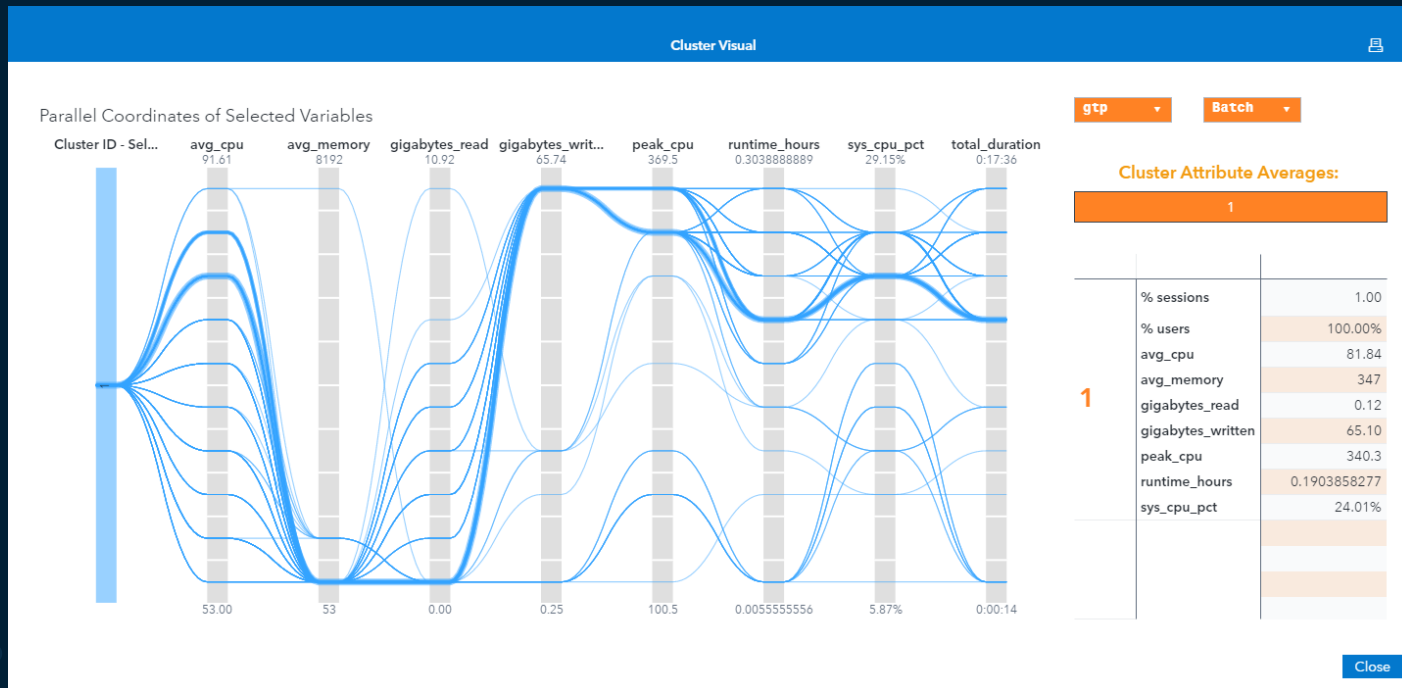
Cluster Visual

Parallel Coordinates of Selected Variables

| Cluster ID - Sel... | avg_cpu | avg_memory | gigabytes_read | gigabytes_writ... | peak_cpu | runtime_hours | sys_cpu_pct | total_duration |
|---|---|---|---|---|---|---|---|---|
| | 91.61 | 8192 | 10.92 | 65.74 | 369.5 | 0.3038888889 | 29.15% | 0:17:36 |
| | 53.00 | 53 | 0.00 | 0.25 | 100.5 | 0.0055555556 | 5.87% | 0:00:14 |

gtp
Batch

Cluster Attribute Averages:

1

| | | |
|---|---|---|
| 1 | % sessions | 1.00 |
| | % users | 100.00% |
| | avg_cpu | 81.84 |
| | avg_memory | 347 |
| | gigabytes_read | 0.12 |
| | gigabytes_written | 65.10 |
| | peak_cpu | 340.3 |
| | runtime_hours | 0.1903858277 |
| | sys_cpu_pct | 24.01% |

Close